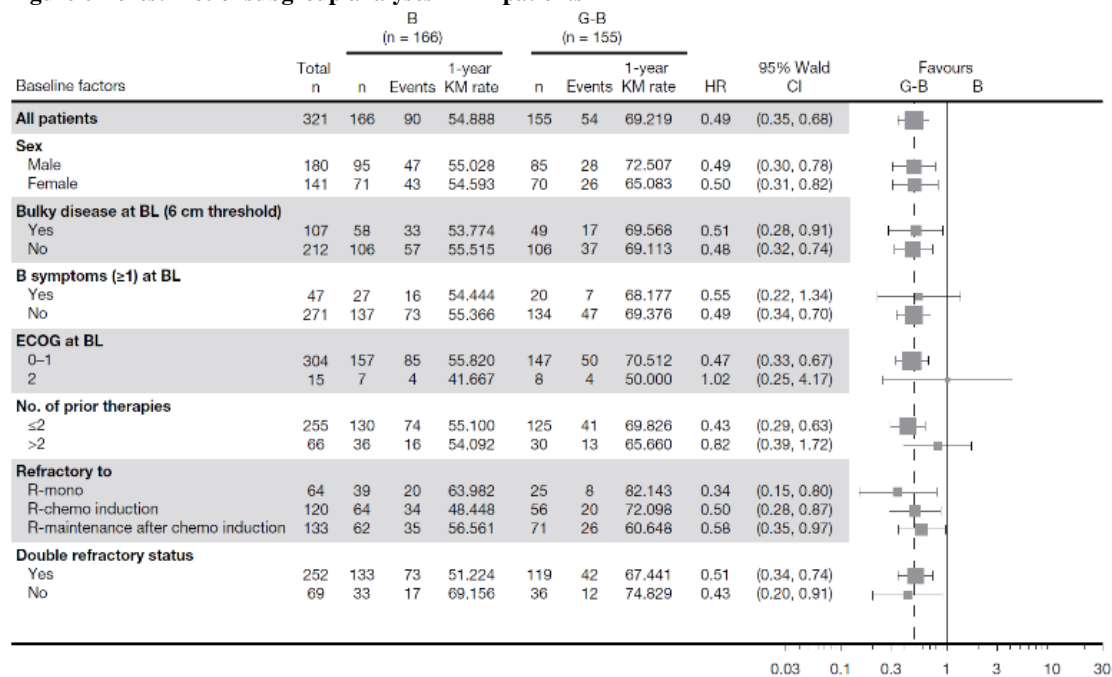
| Baseline factors | Total n | B (n = 166) n | B Events | B 1-year KM rate | G-B (n = 155) n | G-B Events | G-B 1-year KM rate | HR | 95% Wald CI |
|---|---|---|---|---|---|---|---|---|---|
| **All patients** | 321 | 166 | 90 | 54.888 | 155 | 54 | 69.219 | 0.49 | (0.35, 0.68) |
| **Sex** | | | | | | | | | |
| Male | 180 | 95 | 47 | 55.028 | 85 | 28 | 72.507 | 0.49 | (0.30, 0.78) |
| Female | 141 | 71 | 43 | 54.593 | 70 | 26 | 65.083 | 0.50 | (0.31, 0.82) |
| **Bulky disease at BL (6 cm threshold)** | | | | | | | | | |
| Yes | 107 | 58 | 33 | 53.774 | 49 | 17 | 69.568 | 0.51 | (0.28, 0.91) |
| No | 212 | 106 | 57 | 55.515 | 106 | 37 | 69.113 | 0.48 | (0.32, 0.74) |
| **B symptoms (≥1) at BL** | | | | | | | | | |
| Yes | 47 | 27 | 16 | 54.444 | 20 | 7 | 68.177 | 0.55 | (0.22, 1.34) |
| No | 271 | 137 | 73 | 55.366 | 134 | 47 | 69.376 | 0.49 | (0.34, 0.70) |
| **ECOG at BL** | | | | | | | | | |
| 0–1 | 304 | 157 | 85 | 55.820 | 147 | 50 | 70.512 | 0.47 | (0.33, 0.67) |
| 2 | 15 | 7 | 4 | 41.667 | 8 | 4 | 50.000 | 1.02 | (0.25, 4.17) |
| **No. of prior therapies** | | | | | | | | | |
| ≤2 | 255 | 130 | 74 | 55.100 | 125 | 41 | 69.826 | 0.43 | (0.29, 0.63) |
| >2 | 66 | 36 | 16 | 54.092 | 30 | 13 | 65.660 | 0.82 | (0.39, 1.72) |
| **Refractory to** | | | | | | | | | |
| R-mono | 64 | 39 | 20 | 63.982 | 25 | 8 | 82.143 | 0.34 | (0.15, 0.80) |
| R-chemo induction | 120 | 64 | 34 | 48.448 | 56 | 20 | 72.098 | 0.50 | (0.28, 0.87) |
| R-maintenance after chemo induction | 133 | 62 | 35 | 56.561 | 71 | 26 | 60.648 | 0.58 | (0.35, 0.97) |
| **Double refractory status** | | | | | | | | | |
| Yes | 252 | 133 | 73 | 51.224 | 119 | 42 | 67.441 | 0.51 | (0.34, 0.74) |
| No | 69 | 33 | 17 | 69.156 | 36 | 12 | 74.829 | 0.43 | (0.20, 0.91) |

Favours
G-B B

0.03 0.1 0.3 1 3 10 30